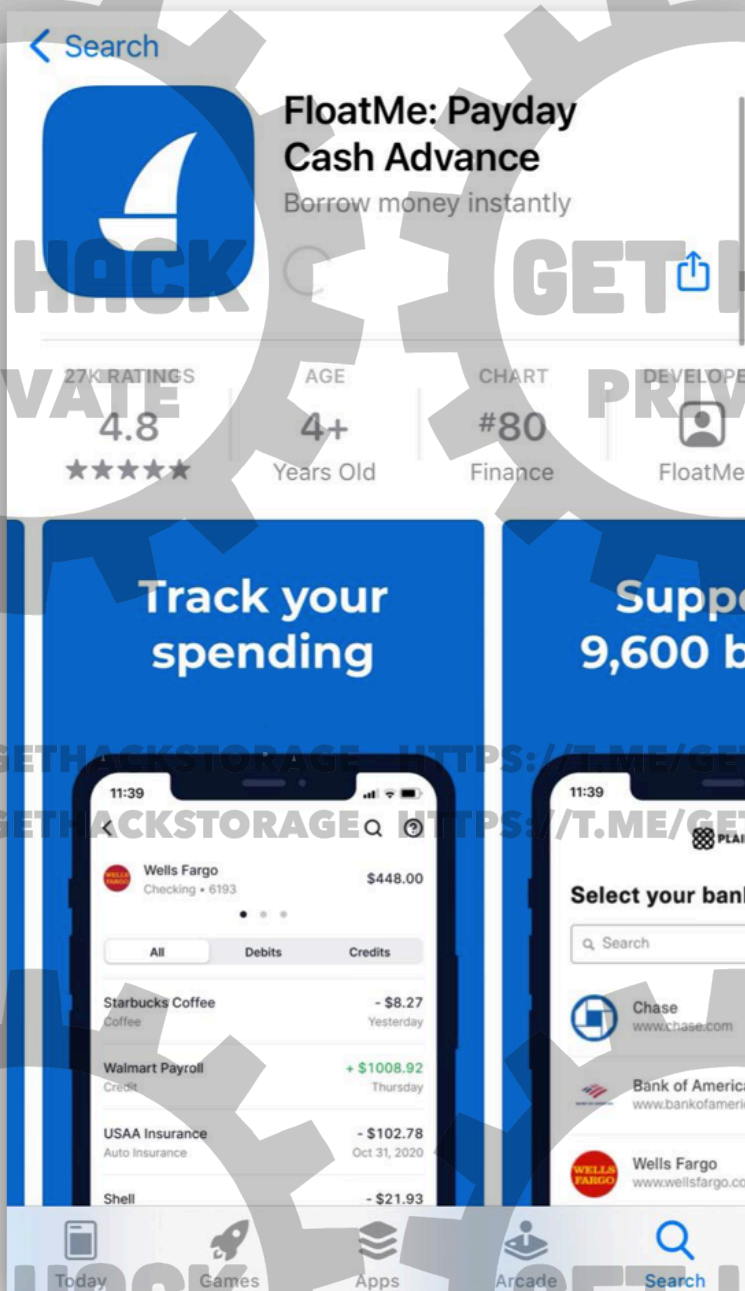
Search

FloatMe: Payday Cash Advance

Borrow money instantly

HACK GET

27K RATINGS
4.8
★★★★★

AGE
4+
Years Old

CHART
#80
Finance

DEVELOPE
FloatMe

VATE PRIV

Track your spending

Supp
9,600 b

GETHACKSTORAGE HTTPS://T.ME/GET
GETHACKSTORAGE HTTPS://T.ME/GET

11:39

Wells Fargo
Checking • 6193
$448.00

All | Debits | Credits

Starbucks Coffee
Coffee
- $8.27
Yesterday

Walmart Payroll
Credit
+ $1008.92
Thursday

USAA Insurance
Auto Insurance
- $102.78
Oct 31, 2020

Shell
- $21.93

11:39
PLAI

Select your bank

Search

Chase
www.chase.com

Bank of America
www.bankofameric

Wells Fargo
www.wellsfargo.co

Today
Games
Apps
Arcade
Search

HACK GET